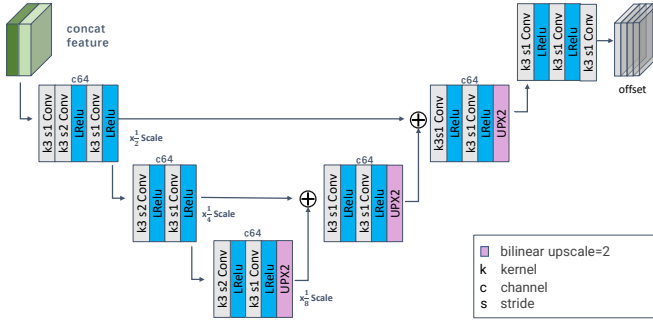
concat feature

c64
k3 s1 Conv
k3 s2 Conv
LRelu
k3 s1 Conv
LRelu

$x\frac{1}{2}$ Scale

c64
k3 s2 Conv
LRelu
k3 s1 Conv
LRelu

$x\frac{1}{4}$ Scale

c64
k3 s2 Conv
LRelu
k3 s1 Conv
LRelu
UPX2

$x\frac{1}{8}$ Scale

c64
k3 s1 Conv
LRelu
k3 s1 Conv
LRelu
UPX2

c64
k3s1 Conv
LRelu
k3 s1 Conv
LRelu
UPX2

k3 s1 Conv
LRelu
k3 s1 Conv
LRelu
k3 s1 Conv

offset

bilinear upscale=2
k kernel
c channel
s stride